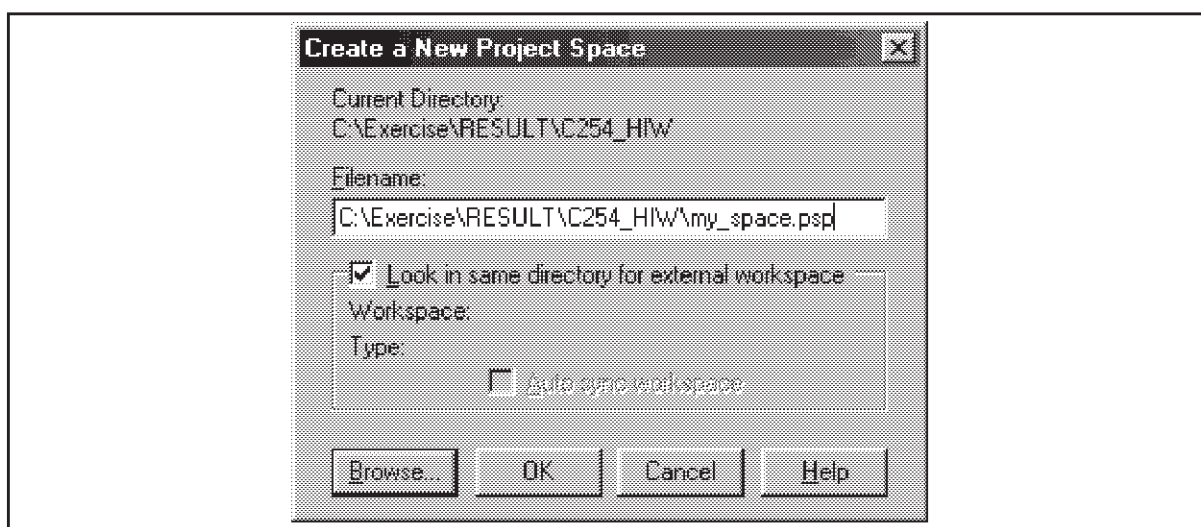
Create a New Project Space

Current Directory:
C:\Exercise\RESULT\C254_HIW

Filename:
C:\Exercise\RESULT\C254_HIW\my_space.psp

Look in same directory for external workspace
Workspace:
Type:
Auto sync workspace

Browse... OK Cancel Help